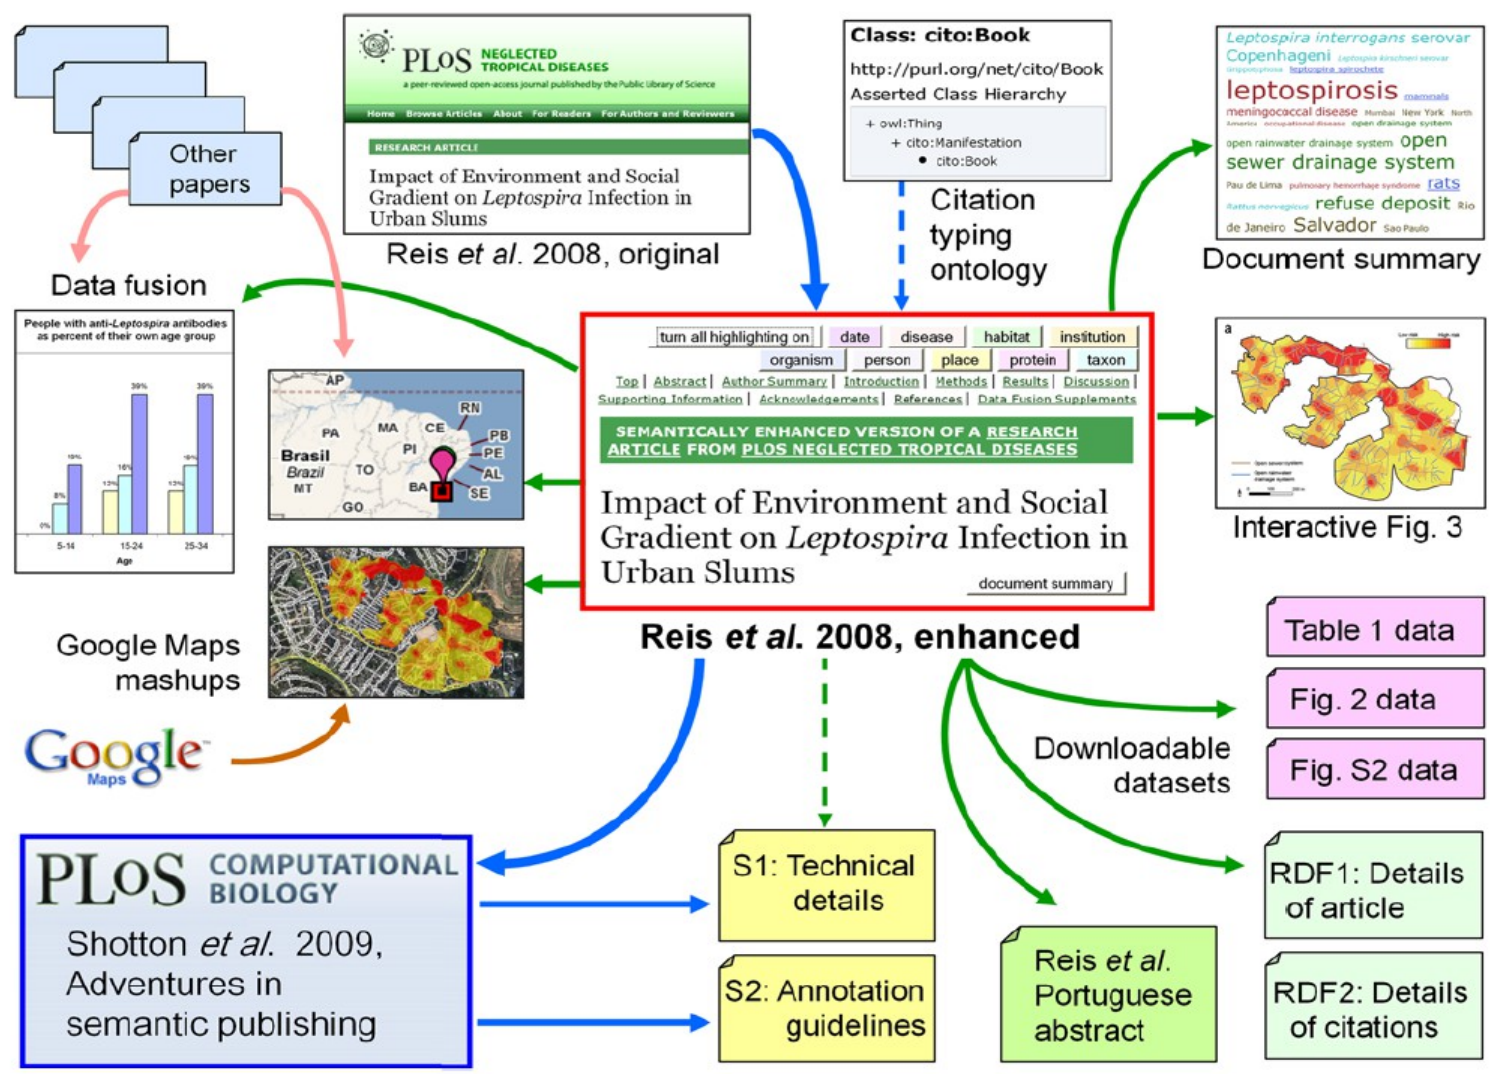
Other papers

Data fusion

People with anti-*Leptospira* antibodies as percent of their own age group

0% 8% 10% 13% 16% 39% 13% 16% 39%

5-14 15-24 25-34
Age

PLoS NEGLECTED TROPICAL DISEASES
a peer-reviewed open-access journal published by the Public Library of Science
Home Browse Articles About For Readers For Authors and Reviewers
RESEARCH ARTICLE
Impact of Environment and Social Gradient on *Leptospira* Infection in Urban Slums

Reis *et al.* 2008, original

Class: cito:Book
http://purl.org/net/cito/Book
Asserted Class Hierarchy
+ owl:Thing
+ cito:Manifestation
• cito:Book

Citation typing ontology

Leptospira interrogans serovar Copenhageni Leptospira kirschneri serovar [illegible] leptospira spirochete leptospirosis mammals meningococcal disease Mumbai New York North America occupational disease open drainage system open rainwater drainage system open sewer drainage system Pau de Lima pulmonary hemorrhage syndrome rats Rattus norvegicus refuse deposit Rio de Janeiro Salvador Sao Paulo

Document summary

AP RN PA MA CE PB PI PE Brasil Brazil TO AL MT BA SE GO

turn all highlighting on date disease habitat institution organism person place protein taxon
Top | Abstract | Author Summary | Introduction | Methods | Results | Discussion | Supporting Information | Acknowledgements | References | Data Fusion Supplements
SEMANTICALLY ENHANCED VERSION OF A RESEARCH ARTICLE FROM PLOS NEGLECTED TROPICAL DISEASES
Impact of Environment and Social Gradient on *Leptospira* Infection in Urban Slums
document summary

Reis *et al.* 2008, enhanced

a
Low risk High risk
Open sewer system
Open rainwater drainage system

Interactive Fig. 3

Google Maps mashups

Google Maps

Table 1 data

Fig. 2 data

Downloadable datasets

Fig. S2 data

PLoS COMPUTATIONAL BIOLOGY
Shotton *et al.* 2009, Adventures in semantic publishing

S1: Technical details

S2: Annotation guidelines

Reis *et al.* Portuguese abstract

RDF1: Details of article

RDF2: Details of citations